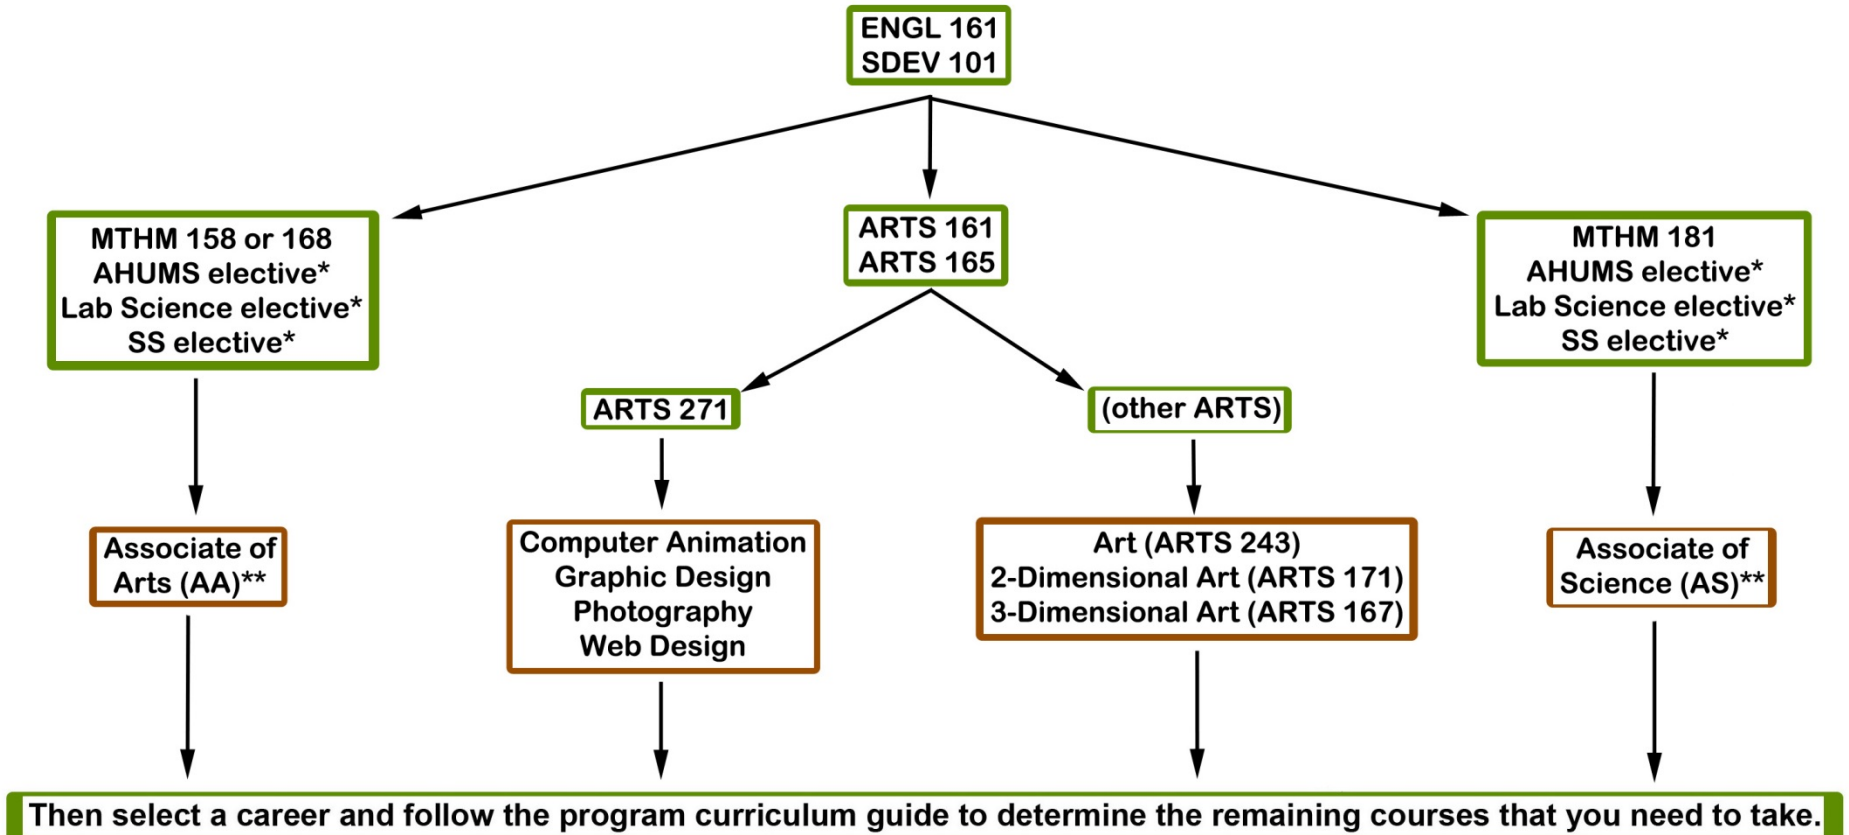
ENGL 161
SDEV 101

MTHM 158 or 168
AHUMS elective*
Lab Science elective*
SS elective*

ARTS 161
ARTS 165

MTHM 181
AHUMS elective*
Lab Science elective*
SS elective*

ARTS 271

(other ARTS)

Associate of Arts (AA)**

Computer Animation
Graphic Design
Photography
Web Design

Art (ARTS 243)
2-Dimensional Art (ARTS 171)
3-Dimensional Art (ARTS 167)

Associate of Science (AS)**

Then select a career and follow the program curriculum guide to determine the remaining courses that you need to take.